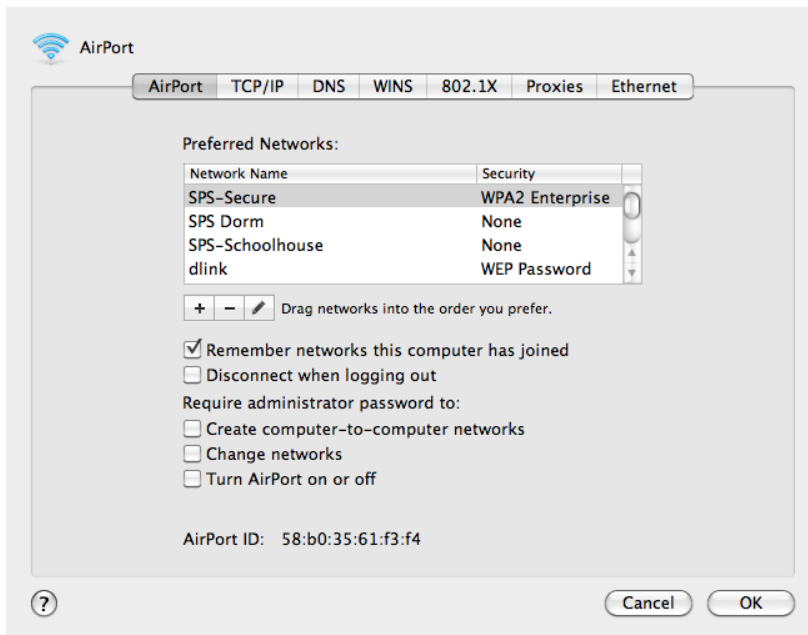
AirPort

AirPort | TCP/IP | DNS | WINS | 802.1X | Proxies | Ethernet

Preferred Networks:

| Network Name | Security |
|---|---|
| SPS-Secure | WPA2 Enterprise |
| SPS Dorm | None |
| SPS-Schoolhouse | None |
| dlink | WEP Password |

+ − Drag networks into the order you prefer.

☑ Remember networks this computer has joined
☐ Disconnect when logging out

Require administrator password to:
☐ Create computer-to-computer networks
☐ Change networks
☐ Turn AirPort on or off

AirPort ID: 58:b0:35:61:f3:f4

?

Cancel
OK